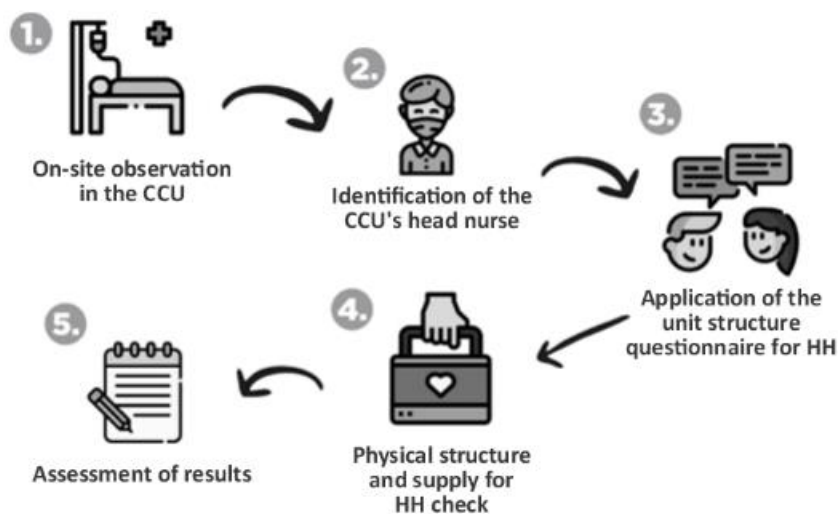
1.
On-site observation in the CCU

2.
Identification of the CCU's head nurse

3.
Application of the unit structure questionnaire for HH

4.
Physical structure and supply for HH check

5.
Assessment of results